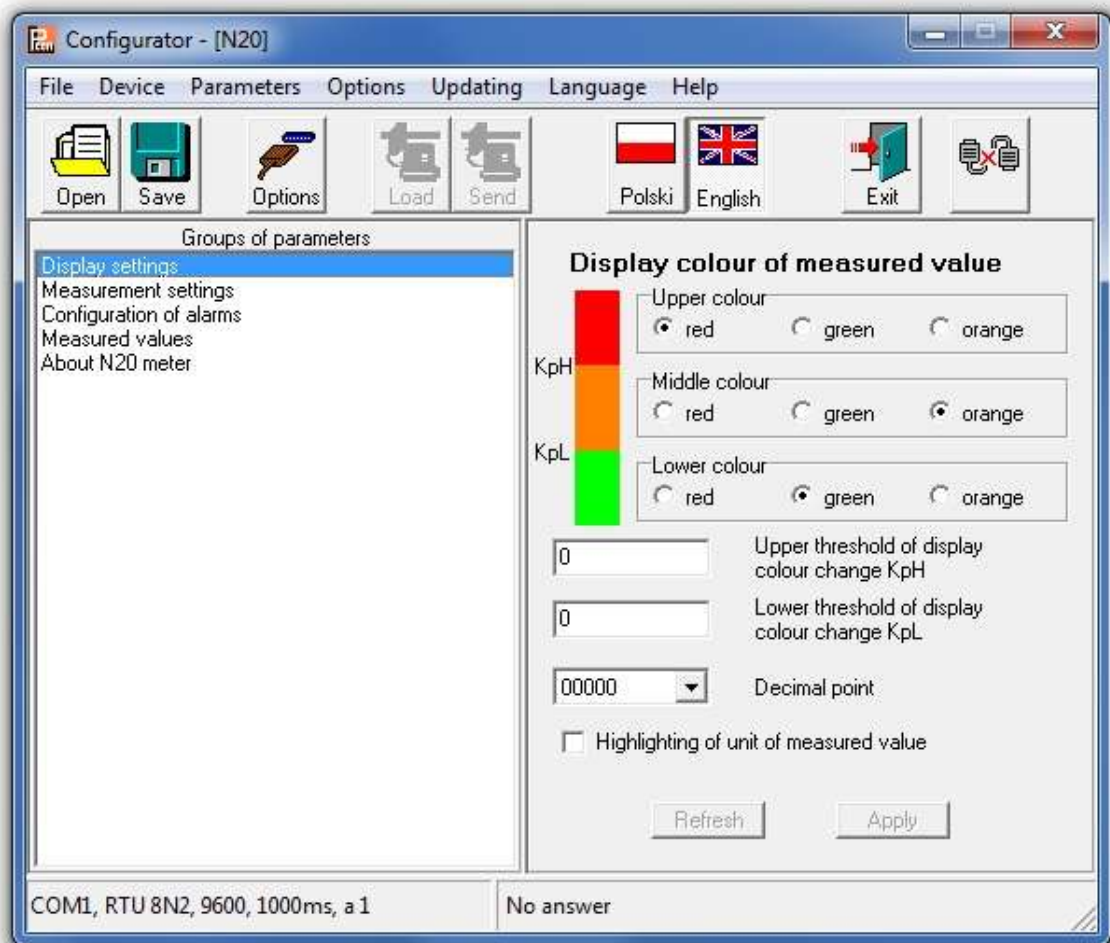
Configurator - [N20]

File Device Parameters Options Updating Language Help

Open Save Options Load Send Polski English Exit

Groups of parameters
Display settings
Measurement settings
Configuration of alarms
Measured values
About N20 meter

Display colour of measured value

KpH
KpL

Upper colour
red green orange

Middle colour
red green orange

Lower colour
red green orange

0
Upper threshold of display colour change KpH

0
Lower threshold of display colour change KpL

00000
Decimal point

Highlighting of unit of measured value

Refresh Apply

COM1, RTU 8N2, 9600, 1000ms, a 1
No answer